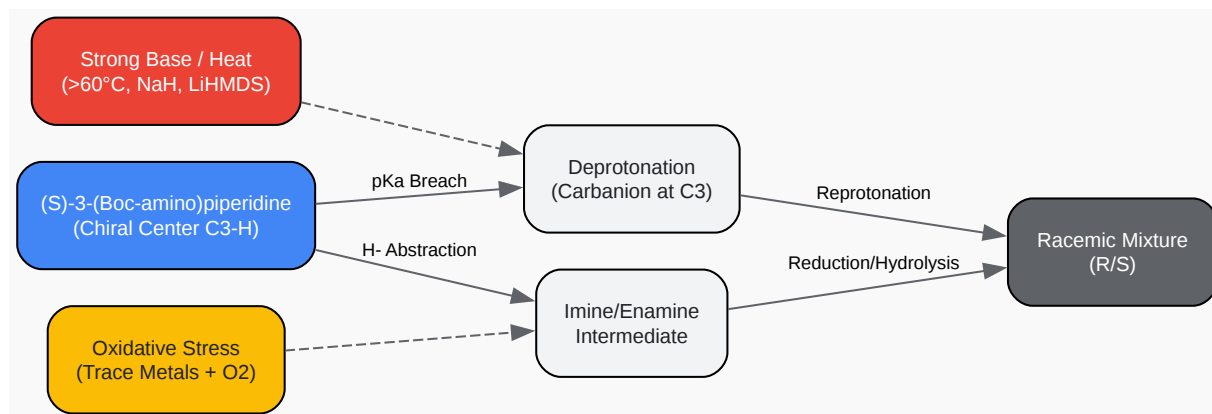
Strong Base / Heat
(>60°C, NaH, LiHMDS)

(S)-3-(Boc-amino)piperidine
(Chiral Center C3-H)

Oxidative Stress
(Trace Metals + O2)

pKa Breach

H- Abstraction

Deprotonation
(Carbanion at C3)

Imine/Enamine
Intermediate

Reprotonation

Reduction/Hydrolysis

Racemic Mixture
(R/S)